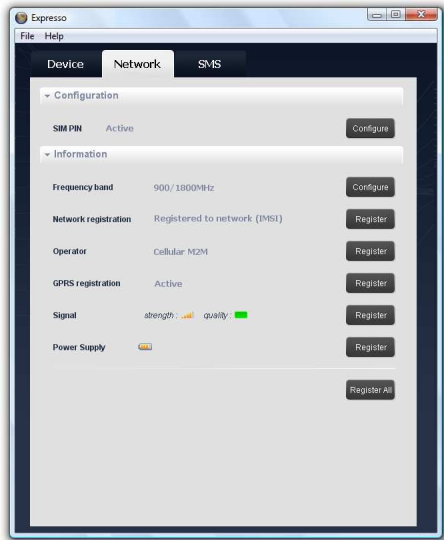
Expresso

File Help

Device Network SMS

Configuration

SIM PIN Active Configure

Information

Frequency band 900/1800MHz Configure

Network registration Registered to network (IMSI) Register

Operator Cellular M2M Register

GPRS registration Active Register

Signal strength : quality : Register

Power Supply Register

Register All